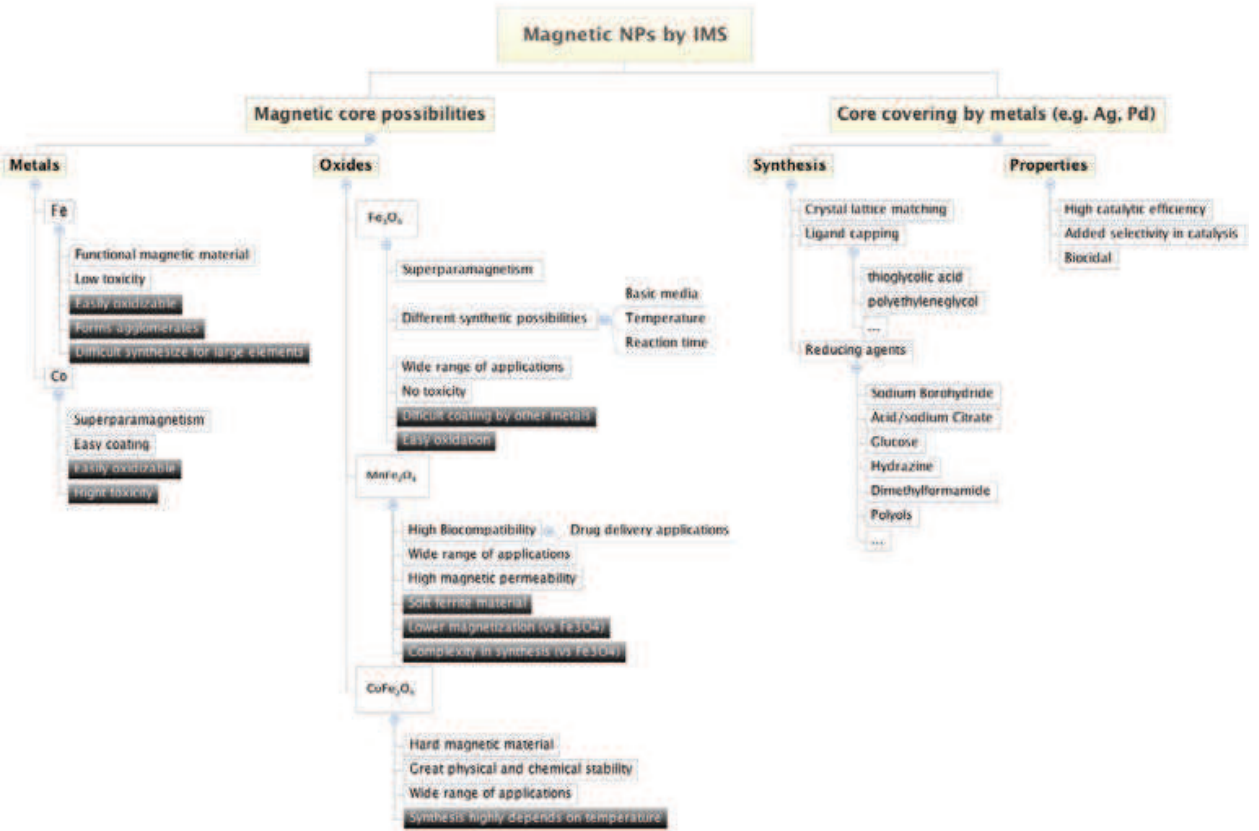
Magnetic NPs by IMS

Magnetic core possibilities

Metals

Fe

Functional magnetic material
Low toxicity
Easily oxidizable
Forms agglomerates
Difficult synthesize for large elements

Co

Superparamagnetism
Easy coating
Easily oxidizable
Hight toxicity

Oxides

$Fe_3O_4$

Superparamagnetism
Different synthetic possibilities
Basic media
Temperature
Reaction time
Wide range of applications
No toxicity
Difficult coating by other metals
Easy oxidation

$MnFe_2O_4$

High Biocompatibility
Drug delivery applications
Wide range of applications
High magnetic permeability
Soft ferrite material
Lower magnetization (vs Fe3O4)
Complexity in synthesis (vs Fe3O4)

$CoFe_2O_4$

Hard magnetic material
Great physical and chemical stability
Wide range of applications
Synthesis highly depends on temperature

Core covering by metals (e.g. Ag, Pd)

Synthesis

Crystal lattice matching
Ligand capping
thioglycolic acid
polyethyleneglycol
....
Reducing agents
Sodium Borohydride
Acid/sodium Citrate
Glucose
Hydrazine
Dimethylformamide
Polyols
....

Properties

High catalytic efficiency
Added selectivity in catalysis
Biocidal